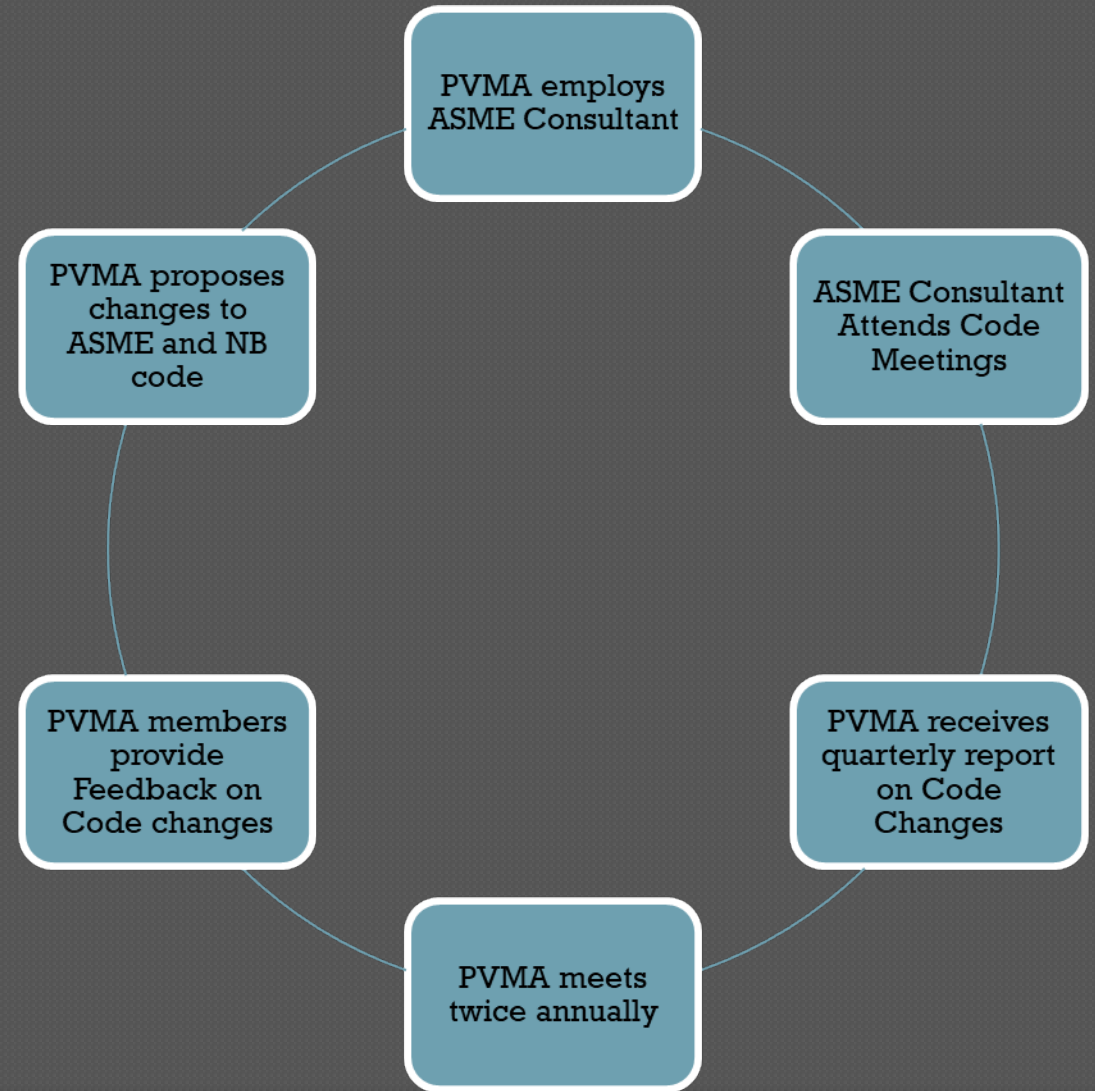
PVMA employs ASME Consultant

ASME Consultant Attends Code Meetings

PVMA receives quarterly report on Code Changes

PVMA meets twice annually

PVMA members provide Feedback on Code changes

PVMA proposes changes to ASME and NB code